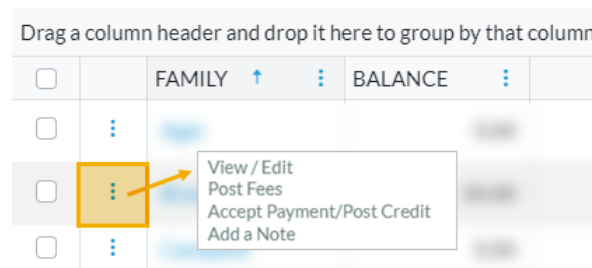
Drag a column header and drop it here to group by that column

| | | FAMILY ↑ | BALANCE |
|---|---|---|---|
| | | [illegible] | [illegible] |
| | | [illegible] | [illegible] |
| | | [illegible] | |

View / Edit
Post Fees
Accept Payment/Post Credit
Add a Note